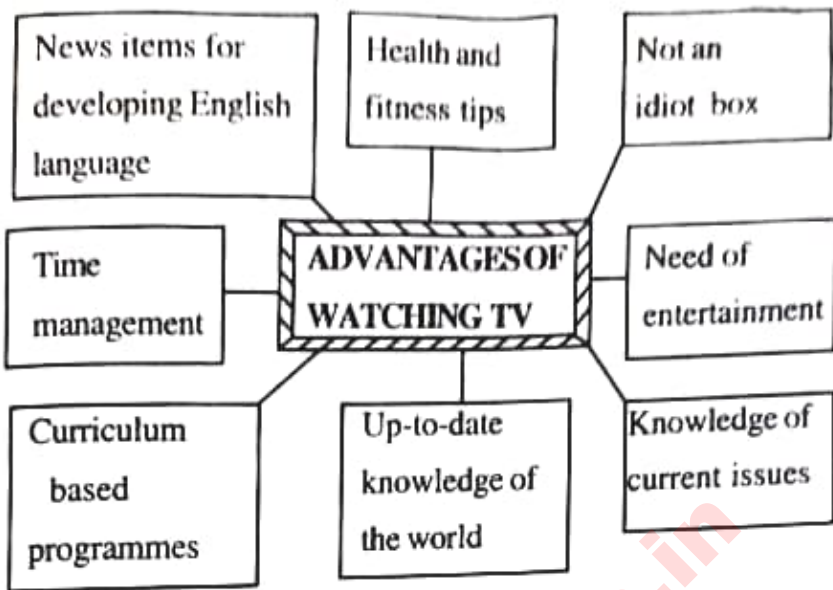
News items for developing English language

Health and fitness tips

Not an idiot box

Time management

ADVANTAGESOF WATCHING TV

Need of entertainment

Curriculum based programmes

Up-to-date knowledge of the world

Knowledge of current issues